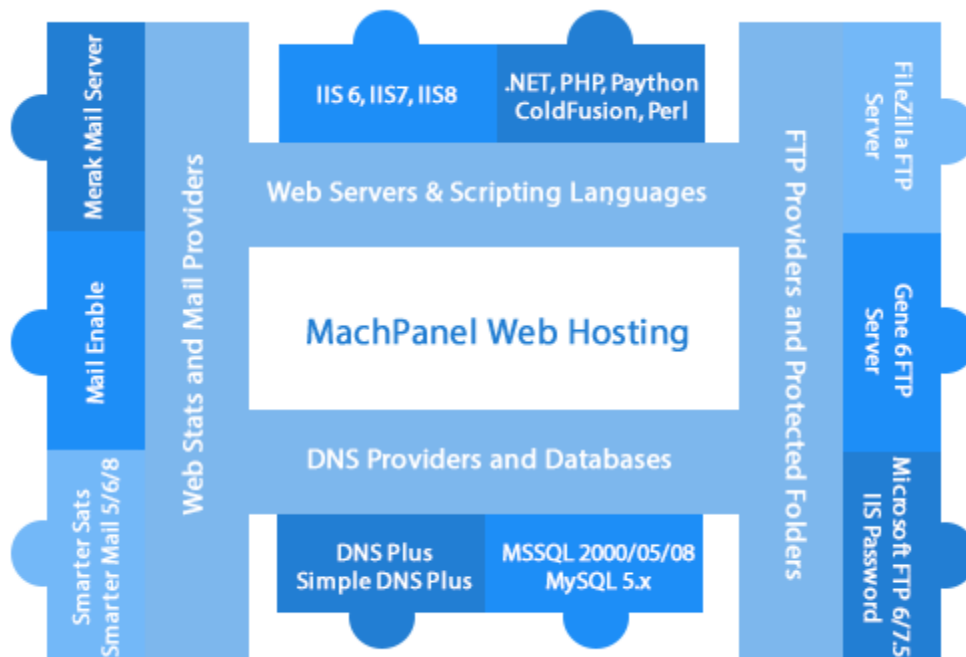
Merak Mail Server

Mail Enable

Smarter Sats
Smarter Mail 5/6/8

Web Stats and Mail Providers

IIS 6, IIS7, IIS8

.NET, PHP, Paython
ColdFusion, Perl

Web Servers & Scripting Languages

MachPanel Web Hosting

DNS Providers and Databases

DNS Plus
Simple DNS Plus

MSSQL 2000/05/08
MySQL 5.x

FTP Providers and Protected Folders

FileZilla FTP
Server

Gene 6 FTP
Server

Microsoft FTP 6/7.5
IIS Password